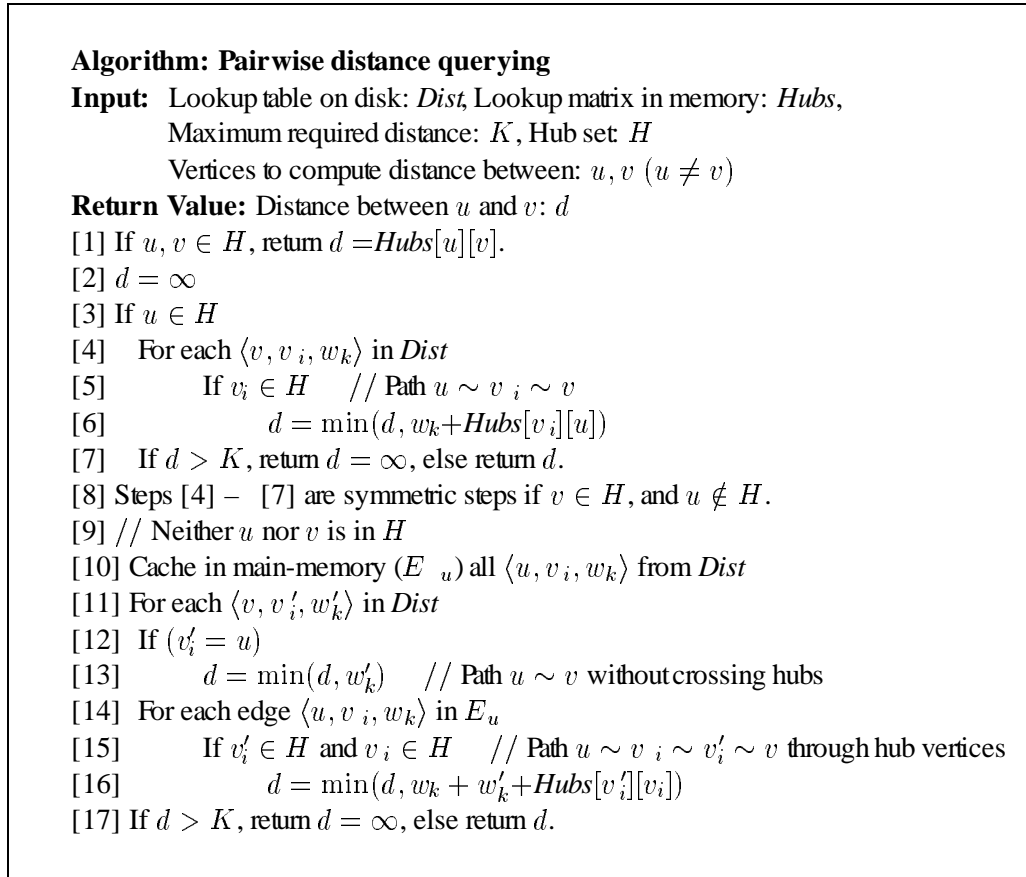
**Algorithm: Pairwise distance querying**
**Input:** Lookup table on disk: *Dist*, Lookup matrix in memory: *Hubs*,
Maximum required distance: $K$, Hub set: $H$
Vertices to compute distance between: $u, v$ $(u \neq v)$
**Return Value:** Distance between $u$ and $v$: $d$
[1] If $u, v \in H$, return $d =$*Hubs*$[u][v]$.
[2] $d = \infty$
[3] If $u \in H$
[4] For each $\langle v, v_i, w_k \rangle$ in *Dist*
[5] If $v_i \in H$ // Path $u \sim v_i \sim v$
[6] $d = \min(d, w_k +$*Hubs*$[v_i][u])$
[7] If $d > K$, return $d = \infty$, else return $d$.
[8] Steps [4] – [7] are symmetric steps if $v \in H$, and $u \notin H$.
[9] // Neither $u$ nor $v$ is in $H$
[10] Cache in main-memory $(E_u)$ all $\langle u, v_i, w_k \rangle$ from *Dist*
[11] For each $\langle v, v_i', w_k' \rangle$ in *Dist*
[12] If $(v_i' = u)$
[13] $d = \min(d, w_k')$ // Path $u \sim v$ without crossing hubs
[14] For each edge $\langle u, v_i, w_k \rangle$ in $E_u$
[15] If $v_i' \in H$ and $v_i \in H$ // Path $u \sim v_i \sim v_i' \sim v$ through hub vertices
[16] $d = \min(d, w_k + w_k' +$*Hubs*$[v_i'][v_i])$
[17] If $d > K$, return $d = \infty$, else return $d$.